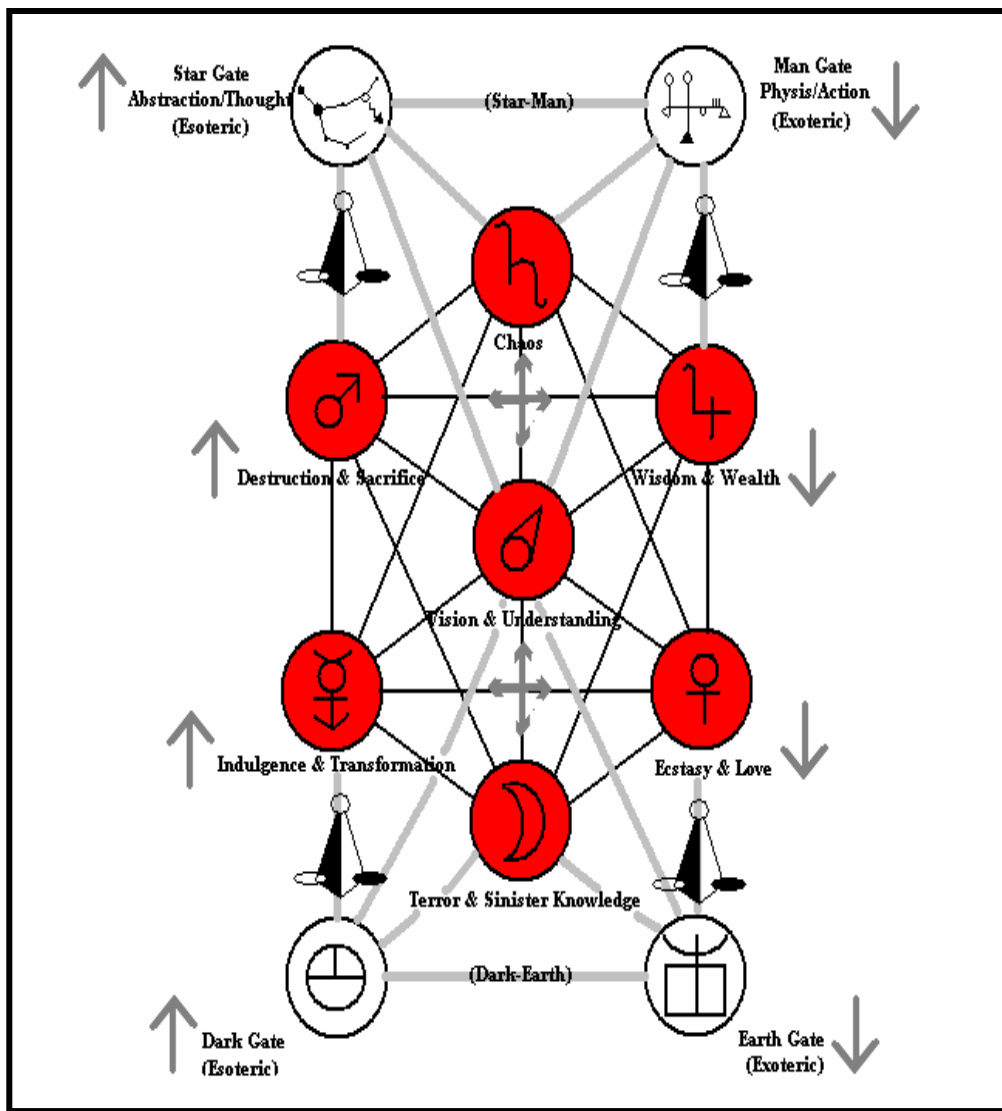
Star Gate
Abstraction/Thought
(Esoteric)

(Star-Man)

Man Gate
Physis/Action
(Exoteric)

Chaos

Destruction & Sacrifice

Wisdom & Wealth

Vision & Understanding

Indulgence & Transformation

Ecstasy & Love

Terror & Sinister Knowledge

(Dark-Earth)

Dark Gate
(Esoteric)

Earth Gate
(Exoteric)